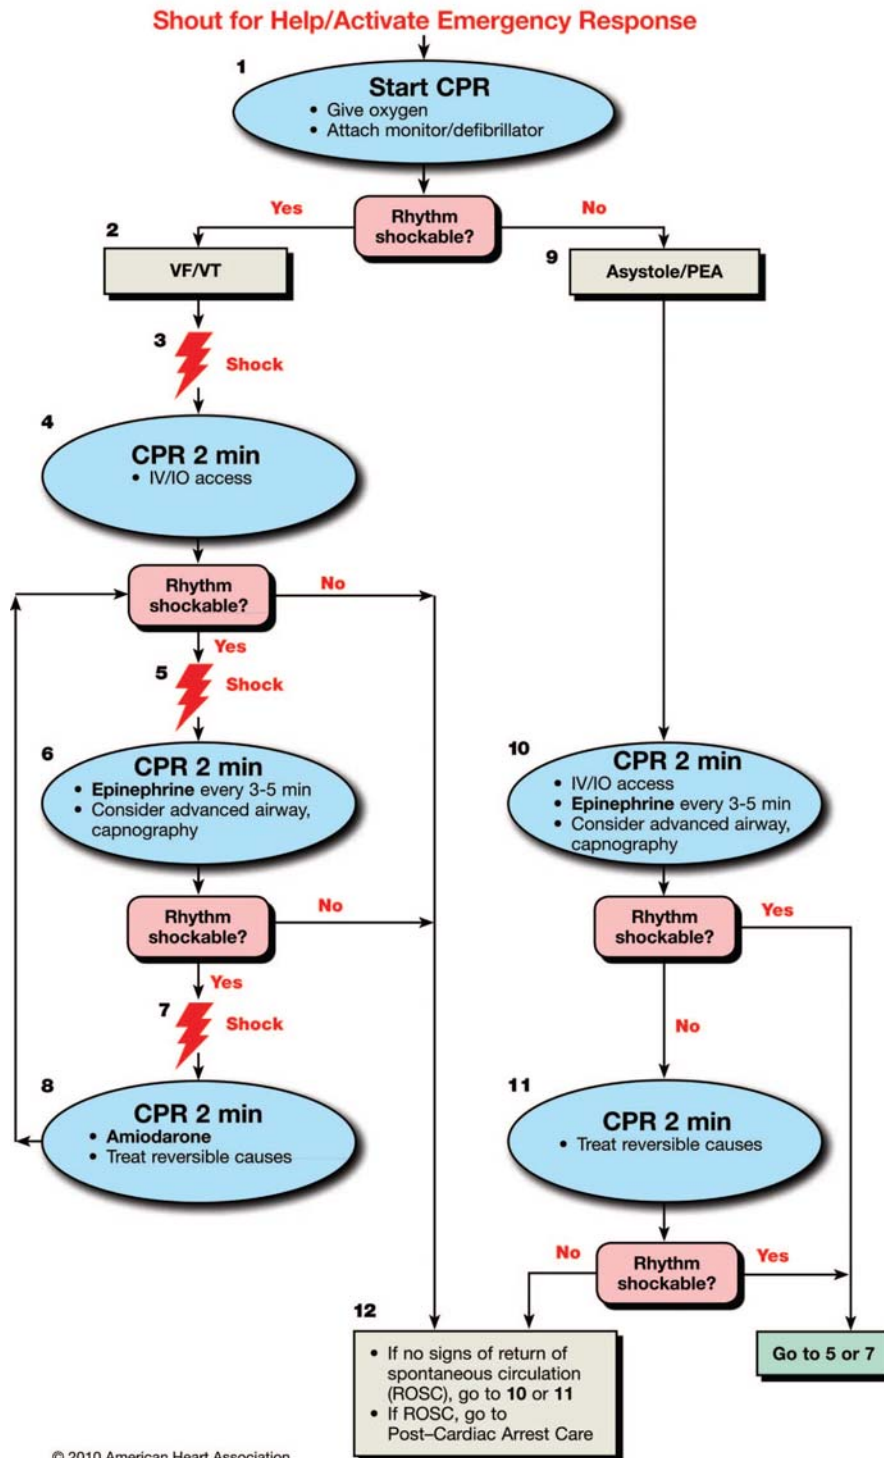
Shout for Help/Activate Emergency Response

1
Start CPR
• Give oxygen
• Attach monitor/defibrillator

Rhythm shockable?

Yes

No

2
VF/VT

9
Asystole/PEA

3
Shock

4
CPR 2 min
• IV/IO access

Rhythm shockable?

No

Yes

5
Shock

6
CPR 2 min
• Epinephrine every 3-5 min
• Consider advanced airway, capnography

Rhythm shockable?

No

Yes

7
Shock

8
CPR 2 min
• Amiodarone
• Treat reversible causes

10
CPR 2 min
• IV/IO access
• Epinephrine every 3-5 min
• Consider advanced airway, capnography

Rhythm shockable?

Yes

No

11
CPR 2 min
• Treat reversible causes

No

Rhythm shockable?

Yes

12
• If no signs of return of spontaneous circulation (ROSC), go to 10 or 11
• If ROSC, go to Post–Cardiac Arrest Care

Go to 5 or 7

© 2010 American Heart Association